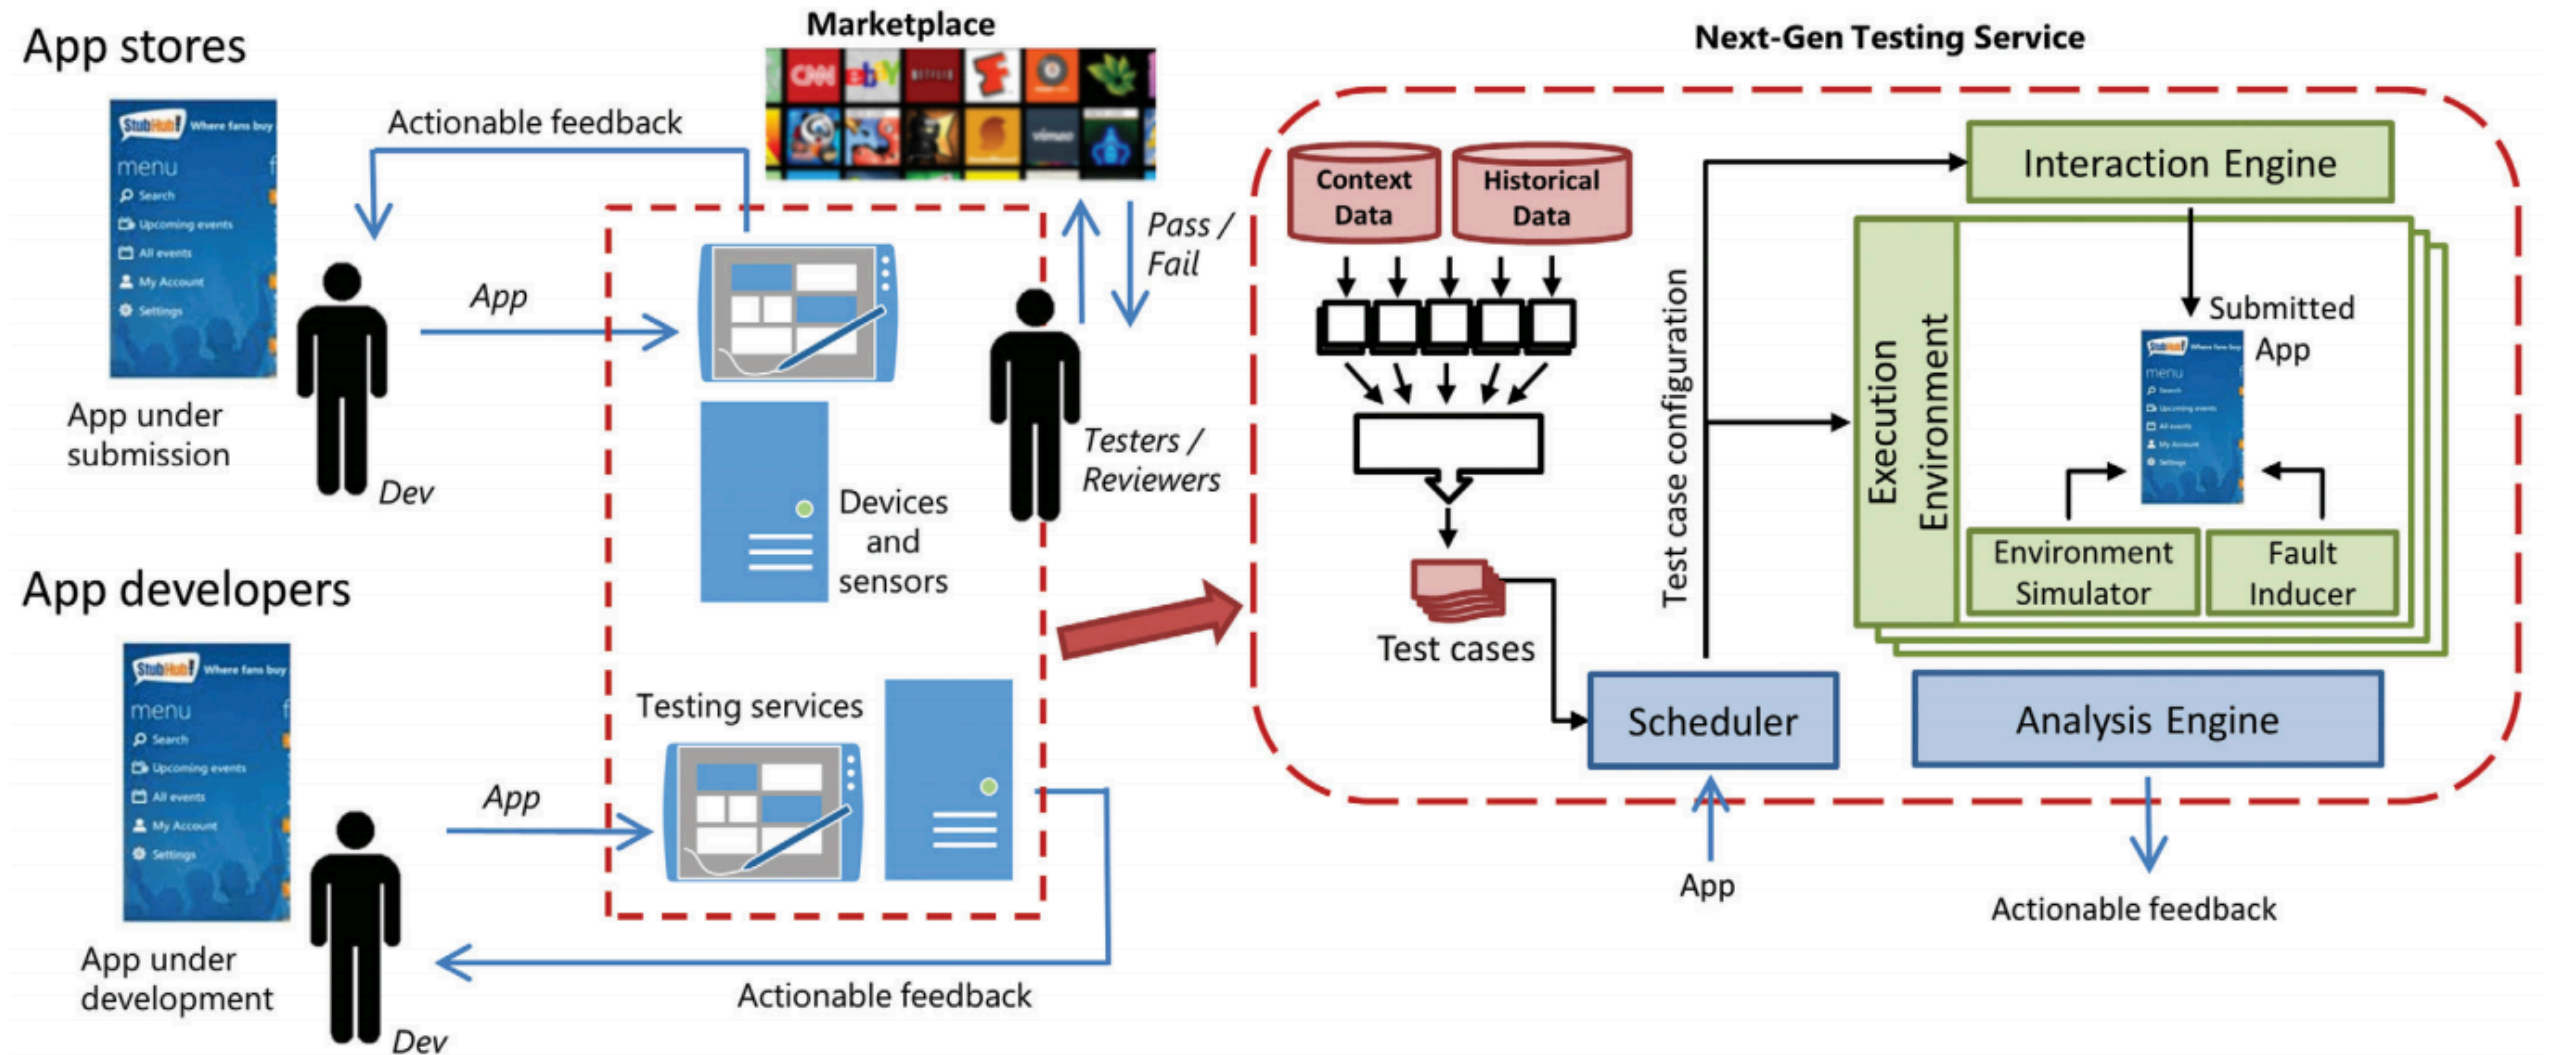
App stores

Marketplace

Next-Gen Testing Service

StubHub! Where fans buy
menu
Search
Upcoming events
All events
My Account
Settings

Actionable feedback

App under submission

Dev

App

Pass / Fail

Testers / Reviewers

Devices and sensors

Context Data

Historical Data

Interaction Engine

Test case configuration

Submitted App

Execution Environment

Environment Simulator

Fault Inducer

Test cases

Scheduler

Analysis Engine

App developers

StubHub! Where fans buy
menu
Search
Upcoming events
All events
My Account
Settings

App under development

Dev

App

Testing services

Actionable feedback

App

Actionable feedback